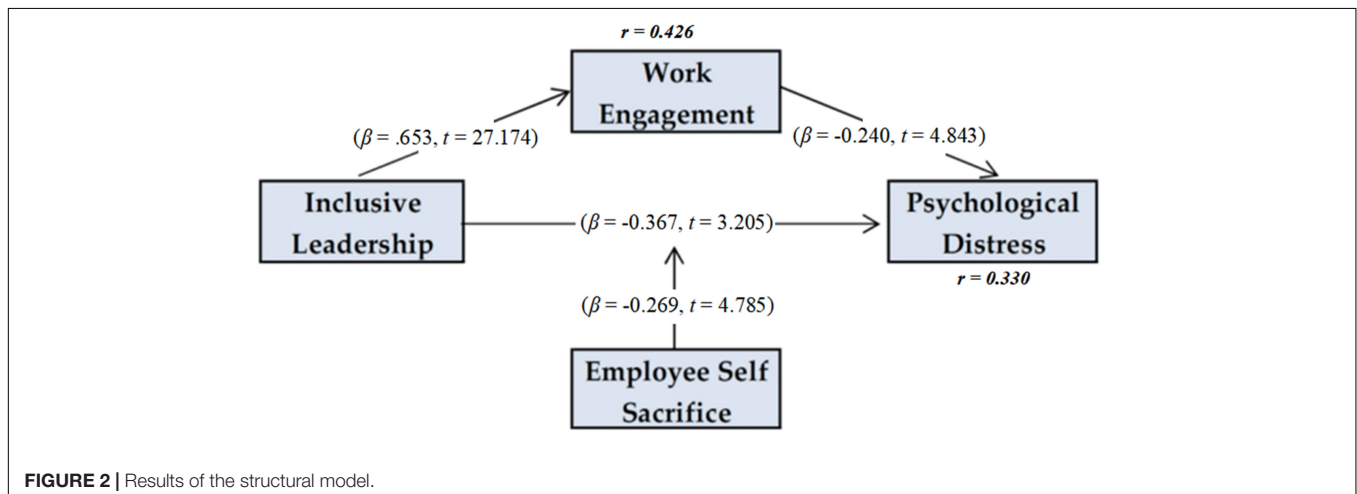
$r = 0.426$

Work Engagement

($\beta$ = .653, $t$ = 27.174)

($\beta$ = -0.240, $t$ = 4.843)

Inclusive Leadership

($\beta$ = -0.367, $t$ = 3.205)

Psychological Distress

$r = 0.330$

($\beta$ = -0.269, $t$ = 4.785)

Employee Self Sacrifice

**FIGURE 2 |** Results of the structural model.